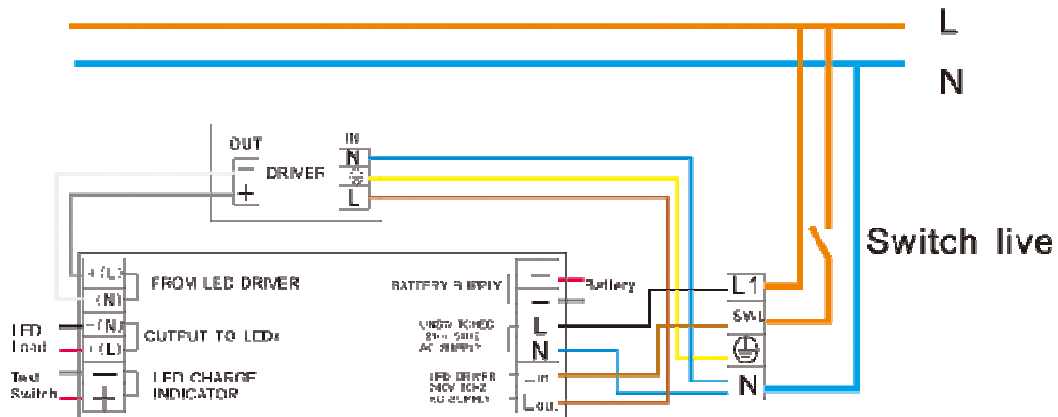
L

N

OUT

IN

DRIVER

N

L

Switch live

+(L)

(N)

FROM LED DRIVER

BATTERY SUPPLY

Battery

LED Load

-(N)

+(L)

OUTPUT TO LEDs

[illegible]

L

N

L1

SWL

N

Test Switch

LED CHARGE INDICATOR

LED DRIVER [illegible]

L in

L out